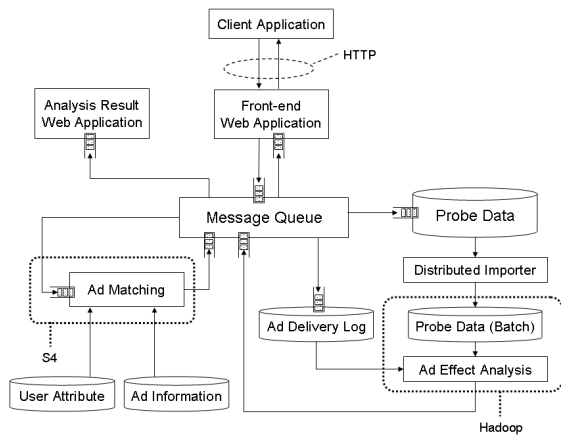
Client Application

HTTP

Analysis Result Web Application

Front-end Web Application

Message Queue

Probe Data

Distributed Importer

Ad Matching

Ad Delivery Log

Probe Data (Batch)

S4

Ad Effect Analysis

User Attribute

Ad Information

Hadoop